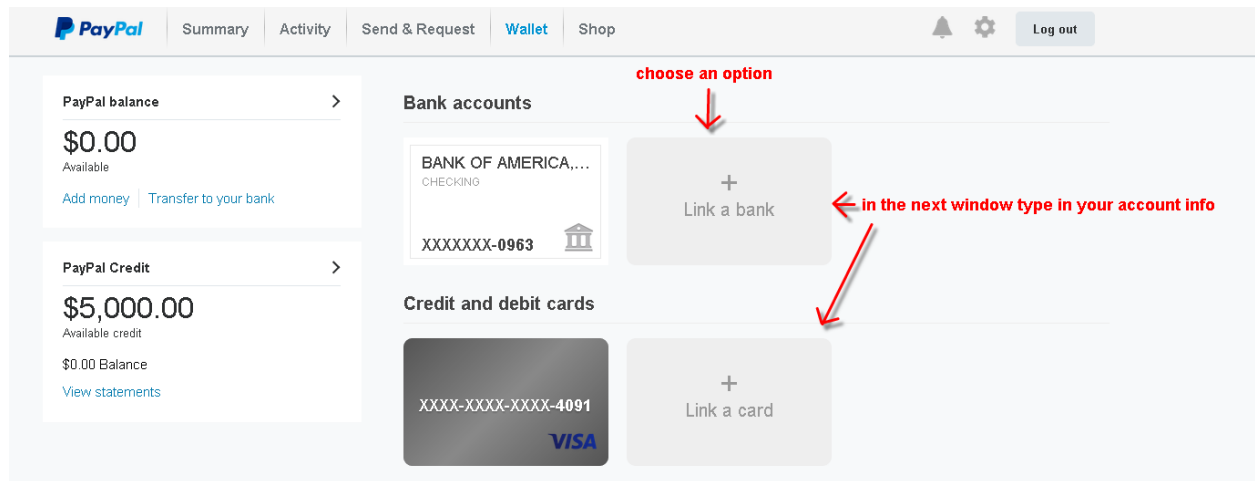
PayPal Summary Activity Send & Request Wallet Shop Log out

PayPal balance

$0.00
Available

Add money Transfer to your bank

PayPal Credit

$5,000.00
Available credit

$0.00 Balance

View statements

choose an option

Bank accounts

BANK OF AMERICA,...
CHECKING
XXXXXXX-0963

+
Link a bank

in the next window type in your account info

Credit and debit cards

XXXX-XXXX-XXXX-4091
VISA

+
Link a card